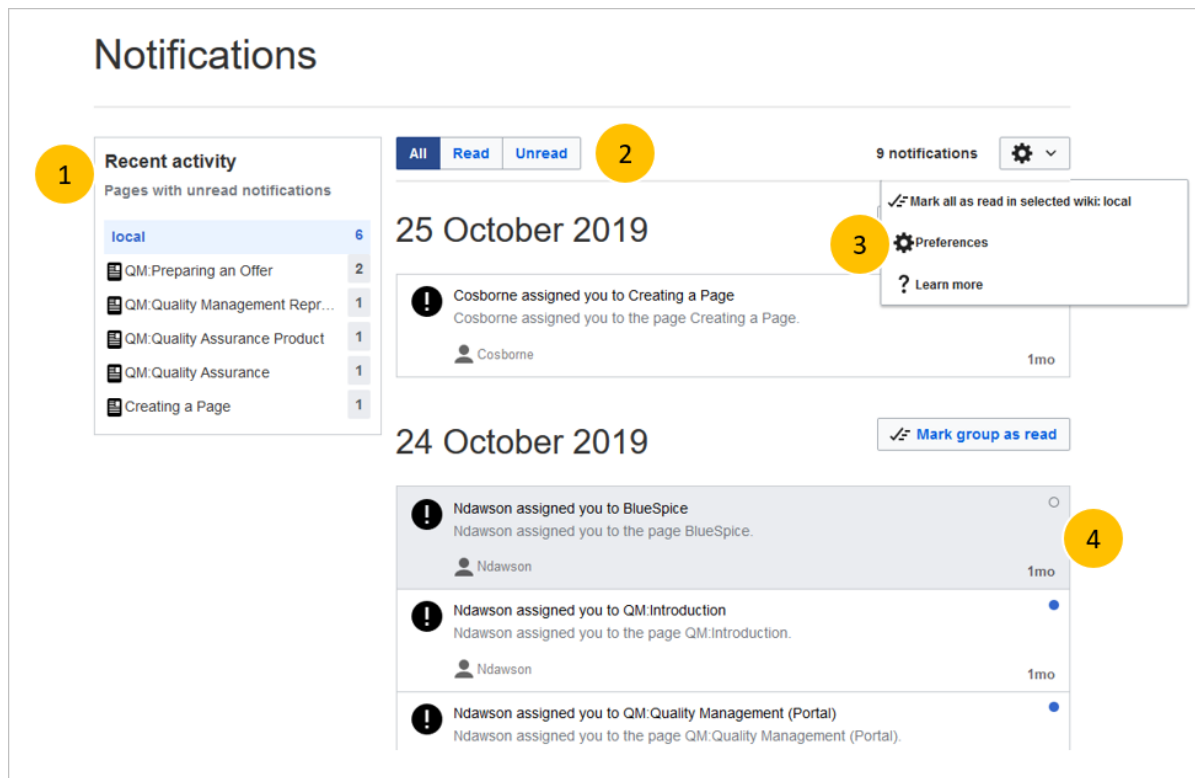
Notifications

1

Recent activity
Pages with unread notifications

local 6
QM:Preparing an Offer 2
QM:Quality Management Repr... 1
QM:Quality Assurance Product 1
QM:Quality Assurance 1
Creating a Page 1

All Read Unread

2

9 notifications

Mark all as read in selected wiki: local
Preferences
Learn more

3

25 October 2019

Cosborne assigned you to Creating a Page
Cosborne assigned you to the page Creating a Page.
Cosborne
1mo

24 October 2019

Mark group as read

Ndawson assigned you to BlueSpice
Ndawson assigned you to the page BlueSpice.
Ndawson
1mo

4

Ndawson assigned you to QM:Introduction
Ndawson assigned you to the page QM:Introduction.
Ndawson
1mo

Ndawson assigned you to QM:Quality Management (Portal)
Ndawson assigned you to the page QM:Quality Management (Portal).